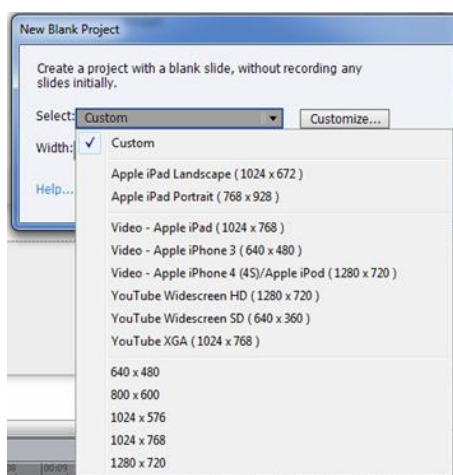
New Blank Project

Create a project with a blank slide, without recording any slides initially.

Select: Custom

Customize...

Width:

Help...

✓ Custom

Apple iPad Landscape ( 1024 x 672 )
Apple iPad Portrait ( 768 x 928 )

Video - Apple iPad ( 1024 x 768 )
Video - Apple iPhone 3 ( 640 x 480 )
Video - Apple iPhone 4 (4S)/Apple iPod ( 1280 x 720 )
YouTube Widescreen HD ( 1280 x 720 )
YouTube Widescreen SD ( 640 x 360 )
YouTube XGA ( 1024 x 768 )

640 x 480
800 x 600
1024 x 576
1024 x 768
1280 x 720

00:09